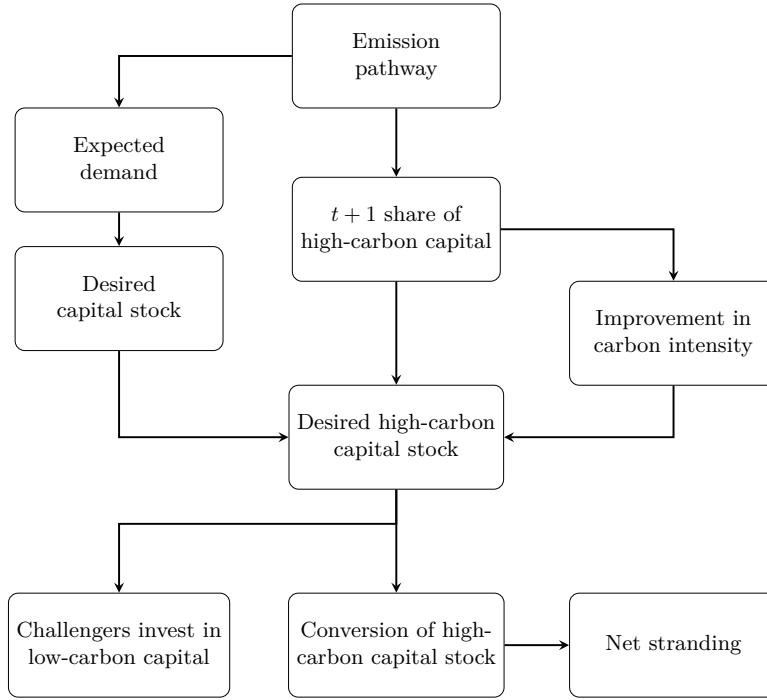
Emission pathway

Expected demand

$t + 1$ share of high-carbon capital

Desired capital stock

Improvement in carbon intensity

Desired high-carbon capital stock

Challengers invest in low-carbon capital

Conversion of high-carbon capital stock

Net stranding